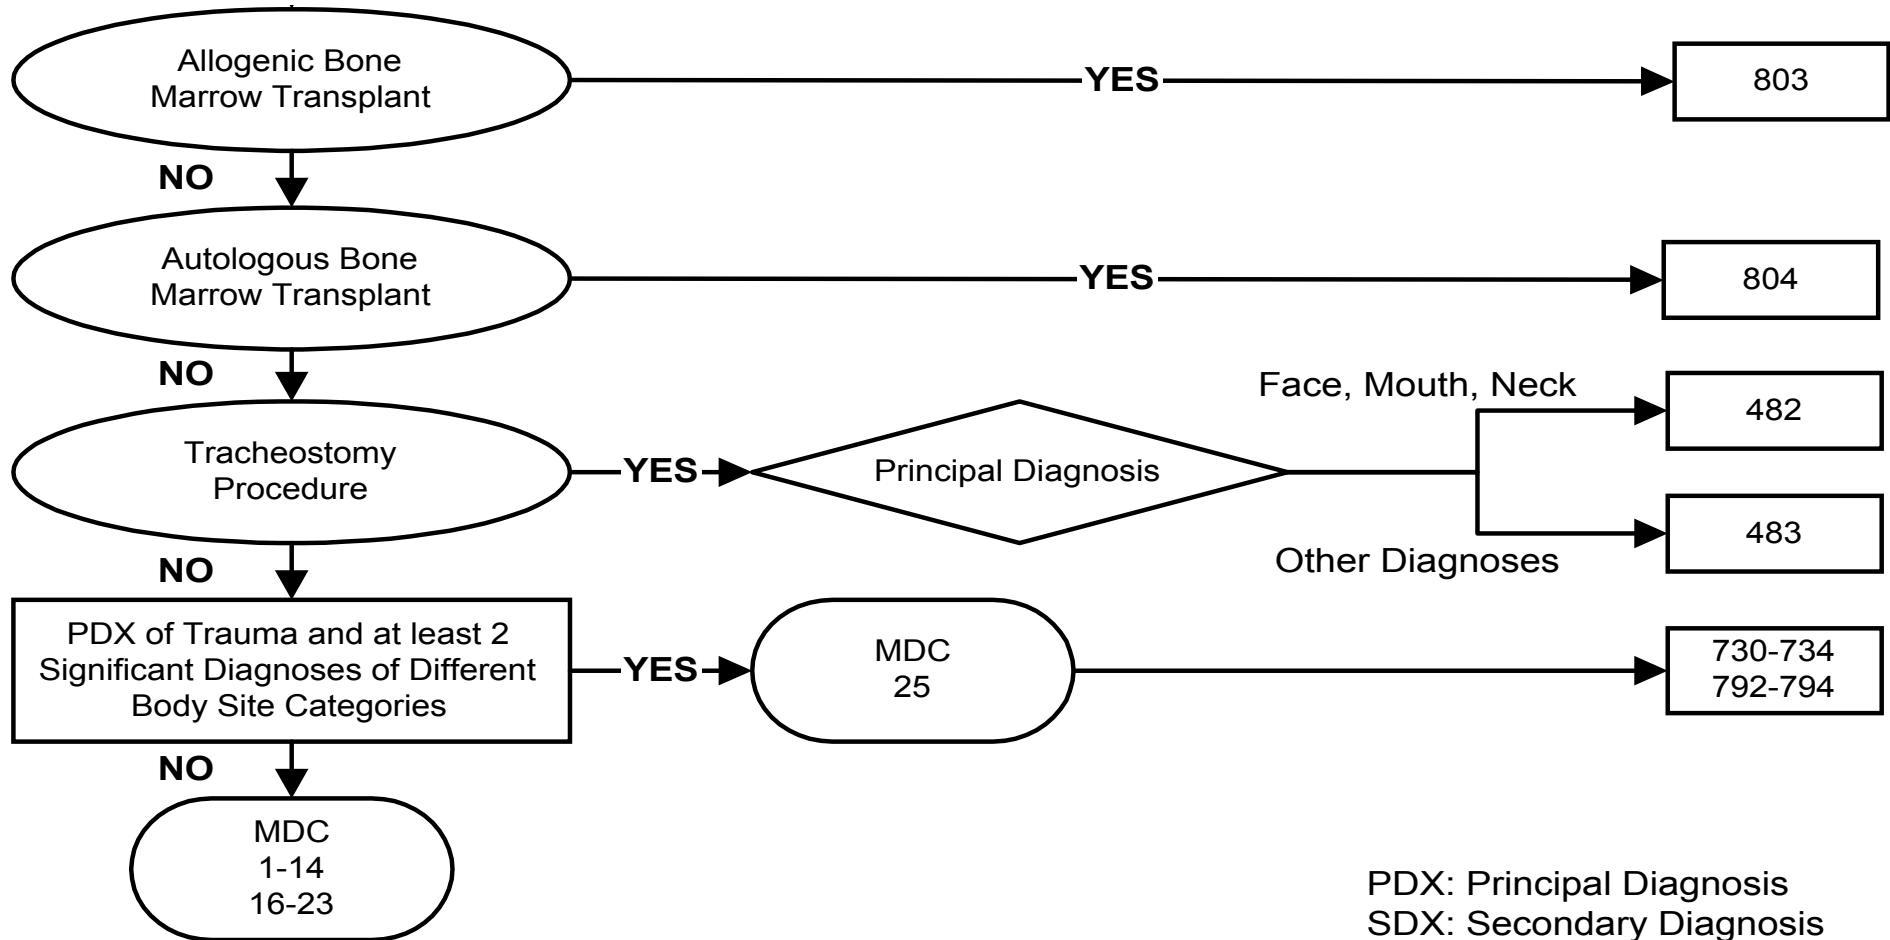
Allogenic Bone Marrow Transplant

YES

803

NO

Autologous Bone Marrow Transplant

YES

804

NO

Face, Mouth, Neck

482

Tracheostomy Procedure

YES

Principal Diagnosis

483

Other Diagnoses

NO

PDX of Trauma and at least 2 Significant Diagnoses of Different Body Site Categories

YES

MDC
25

730-734
792-794

NO

MDC
1-14
16-23

PDX: Principal Diagnosis
SDX: Secondary Diagnosis